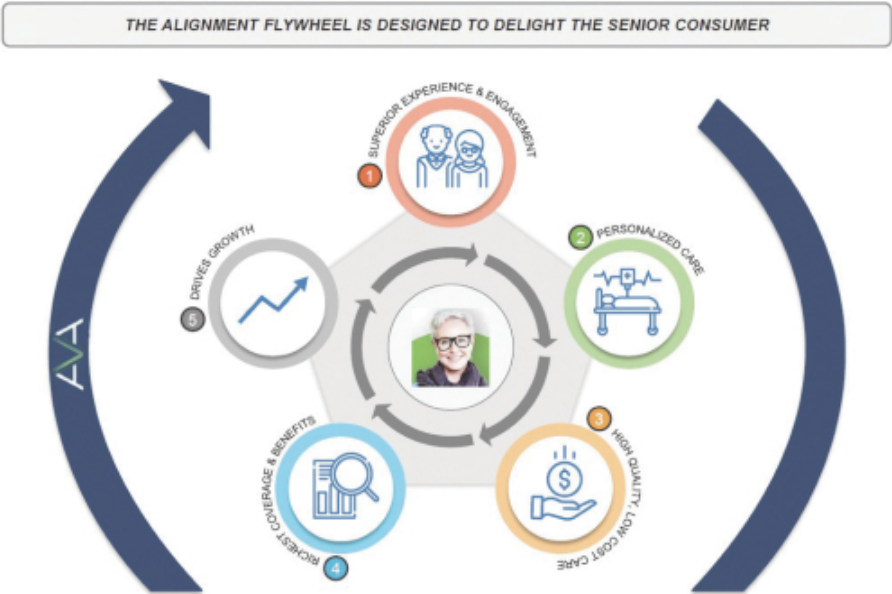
THE ALIGNMENT FLYWHEEL IS DESIGNED TO DELIGHT THE SENIOR CONSUMER

1 SUPERIOR EXPERIENCE & ENGAGEMENT

2 PERSONALIZED CARE

3 HIGH QUALITY, LOW COST CARE

4 RICHEST COVERAGE & BENEFITS

5 DRIVES GROWTH

AVA